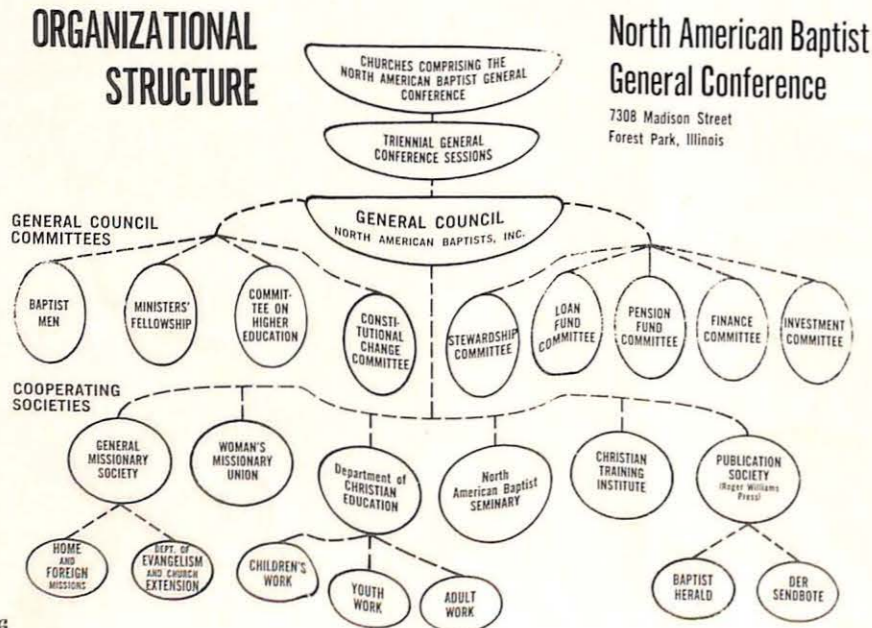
ORGANIZATIONAL STRUCTURE

North American Baptist General Conference
7308 Madison Street
Forest Park, Illinois

CHURCHES COMPRISING THE NORTH AMERICAN BAPTIST GENERAL CONFERENCE

TRIENNIAL GENERAL CONFERENCE SESSIONS

GENERAL COUNCIL
NORTH AMERICAN BAPTISTS, INC.

GENERAL COUNCIL COMMITTEES

BAPTIST MEN

MINISTERS' FELLOWSHIP

COMMITTEE ON HIGHER EDUCATION

CONSTITUTIONAL CHANGE COMMITTEE

STEWARDSHIP COMMITTEE

LOAN FUND COMMITTEE

PENSION FUND COMMITTEE

FINANCE COMMITTEE

INVESTMENT COMMITTEE

COOPERATING SOCIETIES

GENERAL MISSIONARY SOCIETY

WOMAN'S MISSIONARY UNION

Department of CHRISTIAN EDUCATION

North American Baptist SEMINARY

CHRISTIAN TRAINING INSTITUTE

PUBLICATION SOCIETY (Roger Williams Press)

HOME AND FOREIGN MISSIONS

DEPT. OF EVANGELISM AND CHURCH EXTENSION

CHILDREN'S WORK

YOUTH WORK

ADULT WORK

BAPTIST HERALD

DER SENDBOTE